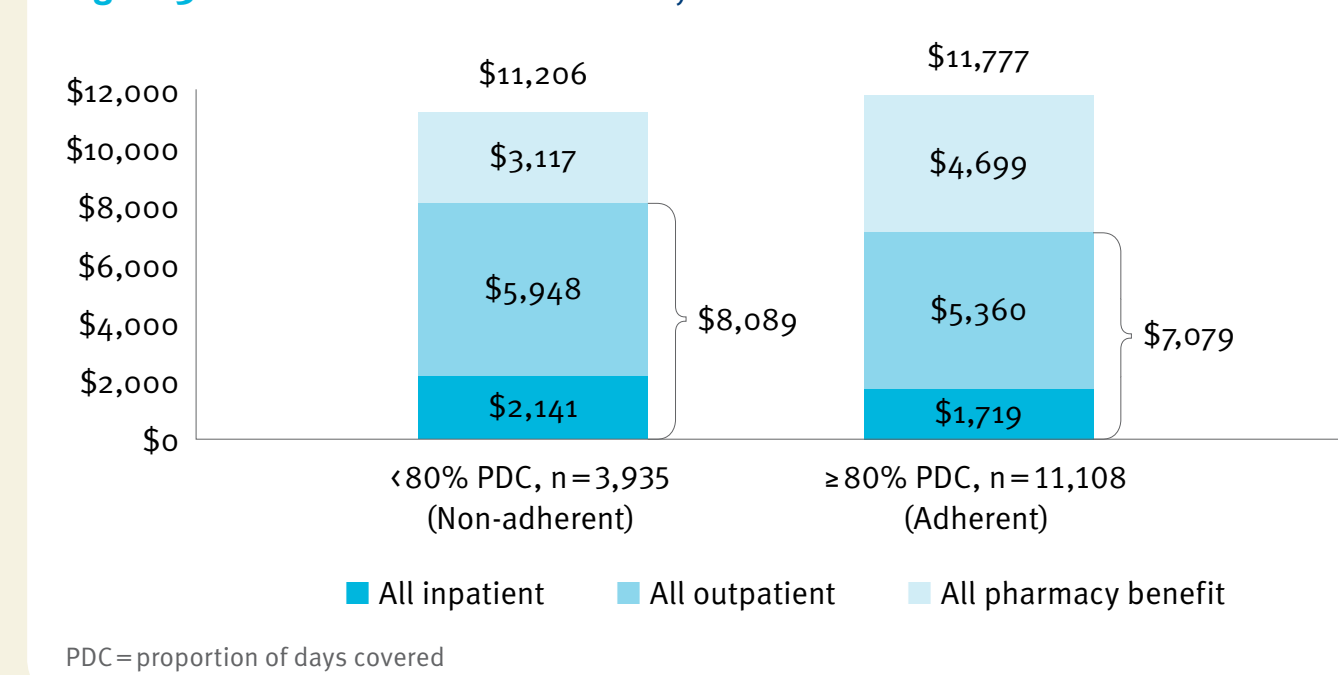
$12,000
$10,000
$8,000
$6,000
$4,000
$2,000
$0

$11,206
$3,117
$5,948
$2,141
$8,089

$11,777
$4,699
$5,360
$1,719
$7,079

‹80% PDC, n = 3,935 (Non-adherent)

≥80% PDC, n = 11,108 (Adherent)

All inpatient All outpatient All pharmacy benefit

PDC = proportion of days covered